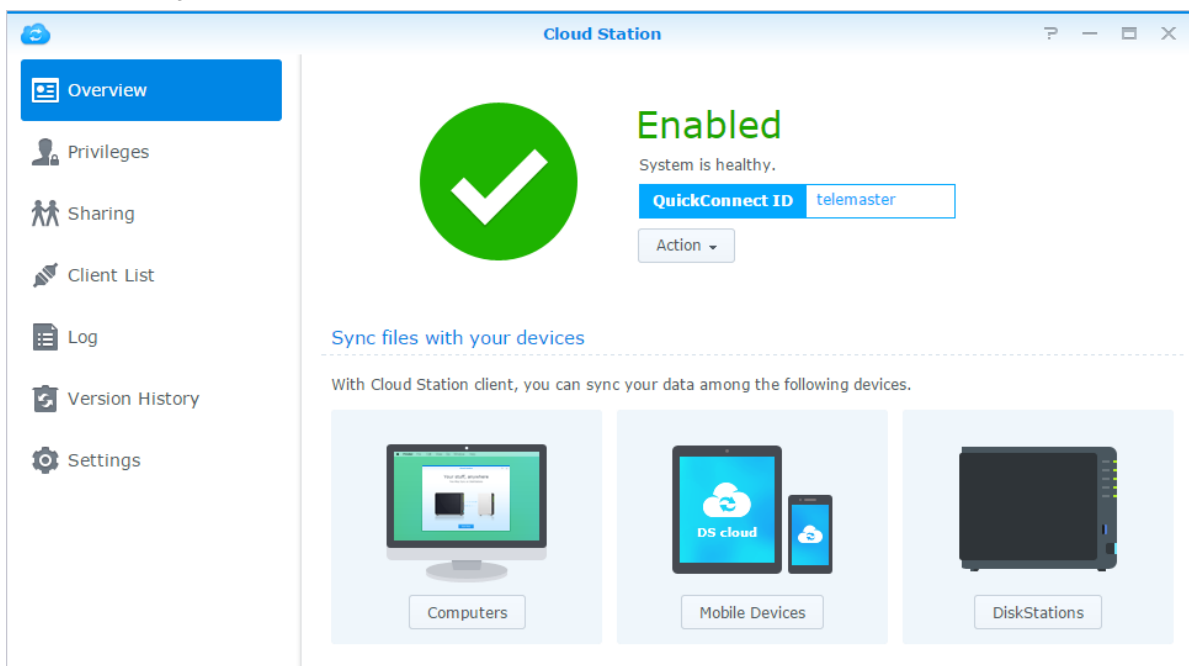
Cloud Station

? — ☐ ✕

Overview
Privileges
Sharing
Client List
Log
Version History
Settings

Enabled
System is healthy.

| QuickConnect ID | telemaster |
|---|---|

Action

Sync files with your devices

With Cloud Station client, you can sync your data among the following devices.

Your stuff, anywhere

DS cloud

Computers

Mobile Devices

DiskStations